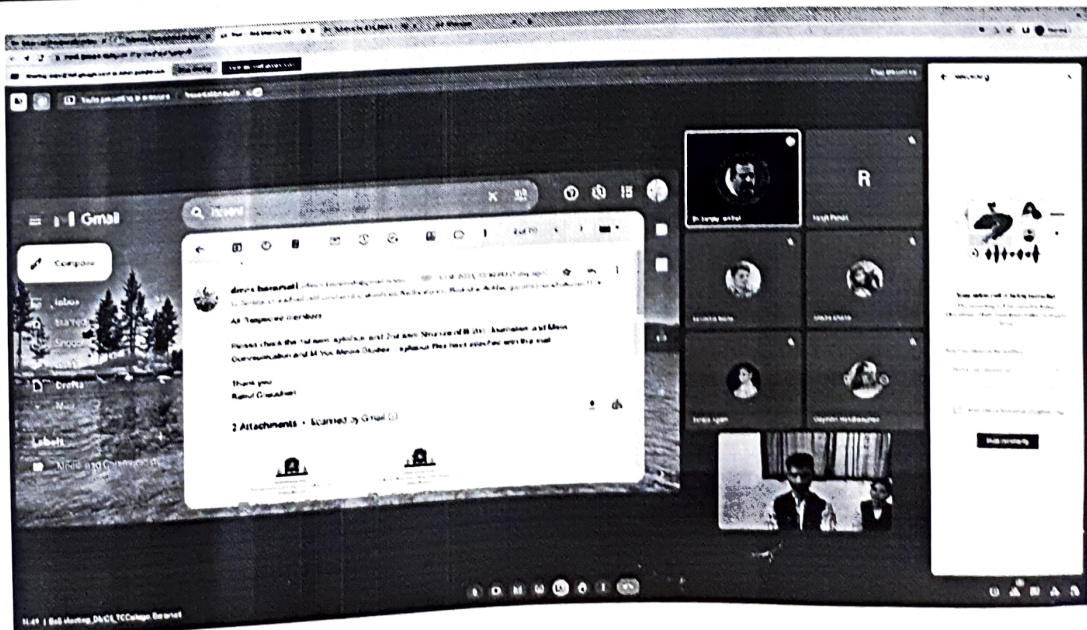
Gmail

Compose

Inbox

Starred

Snoozed

Drafts

More

Labels

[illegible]

dmcs baramati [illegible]

All Respected members

Please check the 1st sem syllabus and 2nd sem Structure of B.Voc. Journalism and Mass Communication and M.Voc Media Studies syllabus files have attached with the mail

Thank you
Rahul Chaudhari

2 Attachments • Scanned by Gmail

R

Stop recording

11:49 | BoS meeting_DbCS_TCCollege Baramati